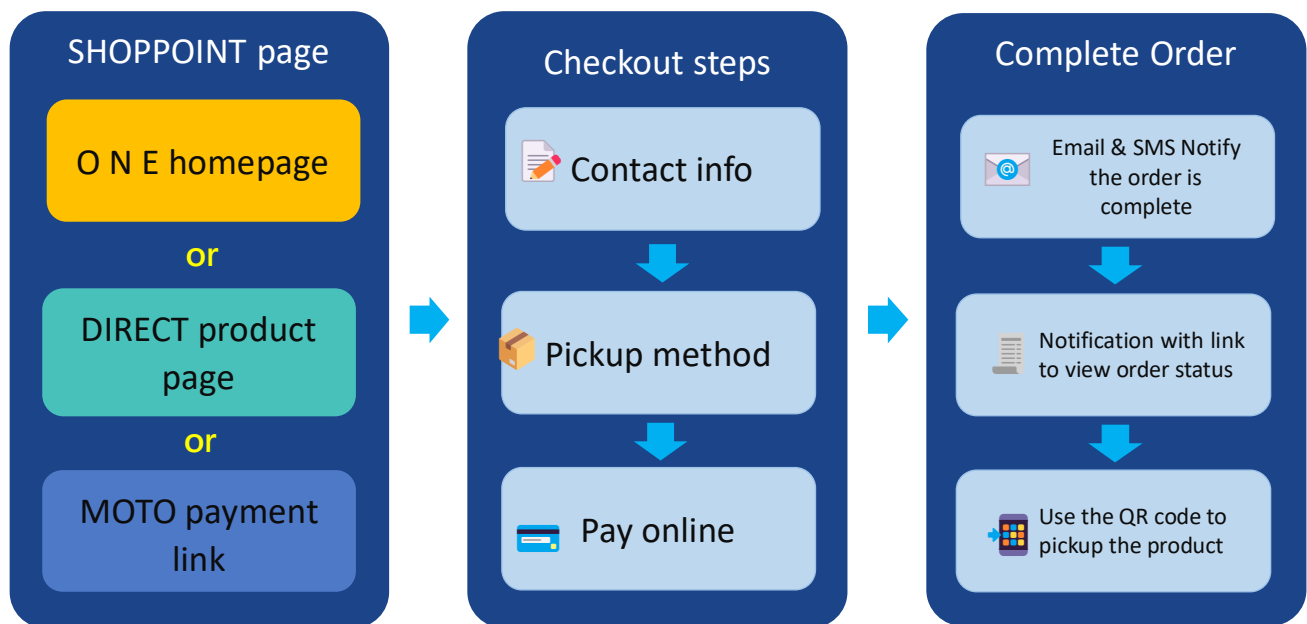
SHOPPOINT page

O N E homepage

or

DIRECT product page

or

MOTO payment link

Checkout steps

Contact info

Pickup method

Pay online

Complete Order

Email & SMS Notify the order is complete

Notification with link to view order status

Use the QR code to pickup the product